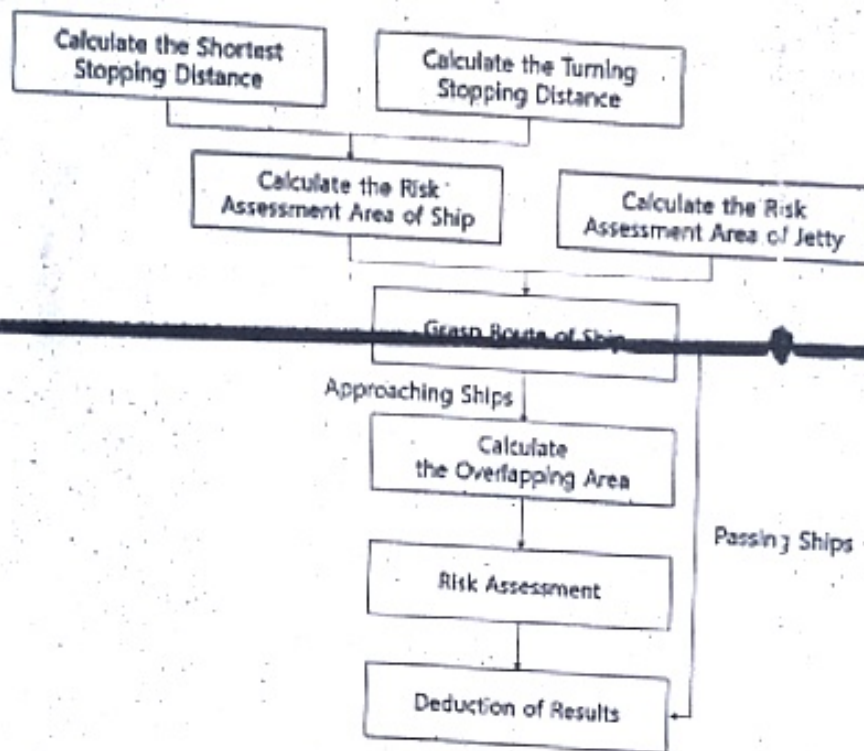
Calculate the Shortest Stopping Distance

Calculate the Turning Stopping Distance

Calculate the Risk Assessment Area of Ship

Calculate the Risk Assessment Area of Jetty

Grasp Route of Ship

Approaching Ships

Calculate the Overlapping Area

Passing Ships

Risk Assessment

Deduction of Results